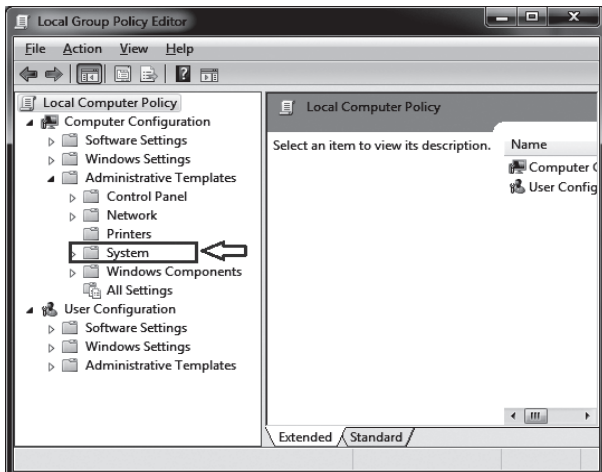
Local Group Policy Editor

File Action View Help

Local Computer Policy
Computer Configuration
Software Settings
Windows Settings
Administrative Templates
Control Panel
Network
Printers
System
Windows Components
All Settings
User Configuration
Software Settings
Windows Settings
Administrative Templates

Local Computer Policy

Select an item to view its description.

Name
Computer C
User Config

Extended Standard